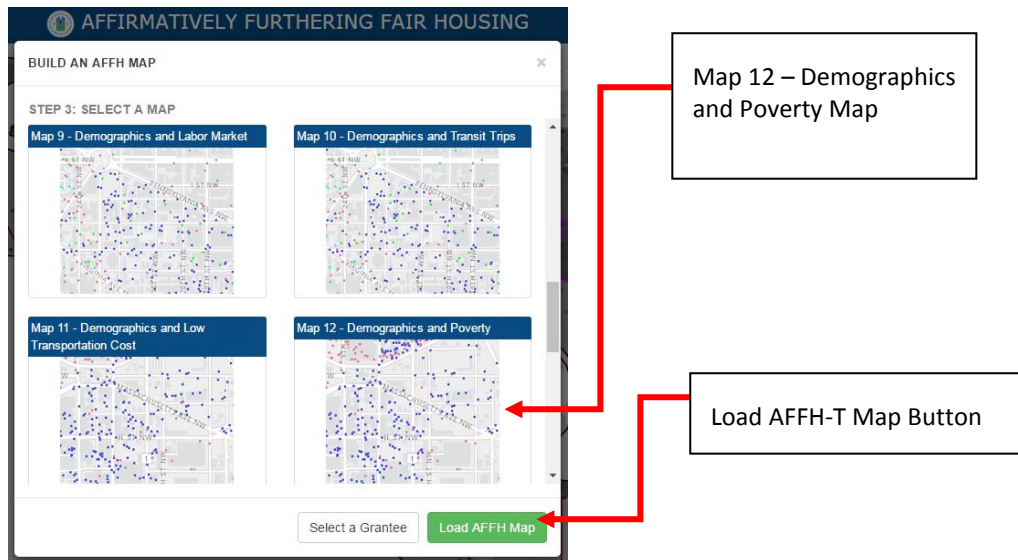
AFFIRMATIVELY FURTHERING FAIR HOUSING

BUILD AN AFFH MAP

×

STEP 3: SELECT A MAP

Map 9 - Demographics and Labor Market

Map 10 - Demographics and Transit Trips

Map 11 - Demographics and Low Transportation Cost

Map 12 - Demographics and Poverty

Select a Grantee

Load AFFH Map

Map 12 – Demographics and Poverty Map

Load AFFH-T Map Button